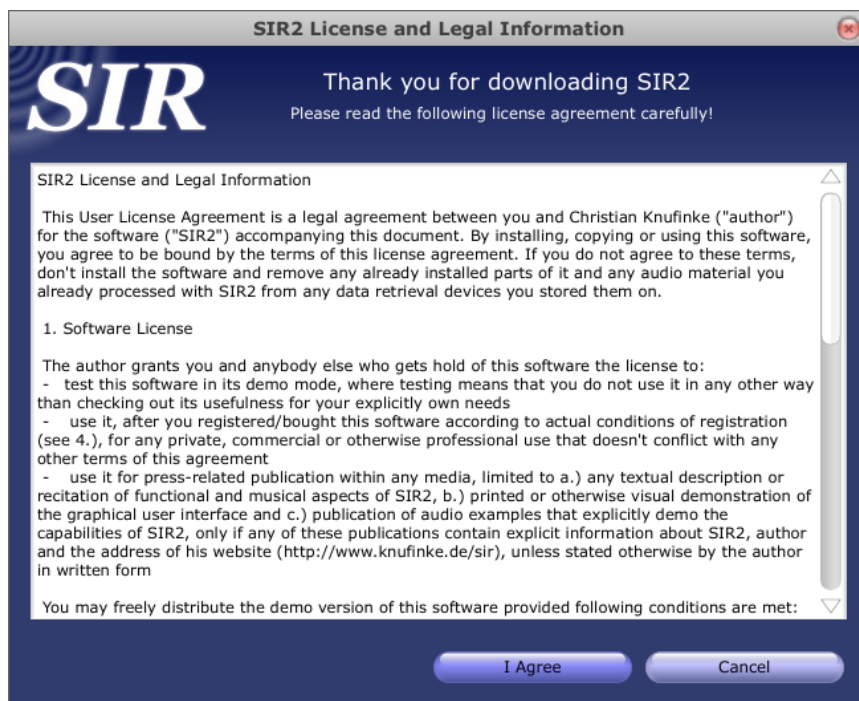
SIR2 License and Legal Information

SIR

Thank you for downloading SIR2
Please read the following license agreement carefully!

SIR2 License and Legal Information

This User License Agreement is a legal agreement between you and Christian Knufinke ("author") for the software ("SIR2") accompanying this document. By installing, copying or using this software, you agree to be bound by the terms of this license agreement. If you do not agree to these terms, don't install the software and remove any already installed parts of it and any audio material you already processed with SIR2 from any data retrieval devices you stored them on.

1. Software License

The author grants you and anybody else who gets hold of this software the license to:
- test this software in its demo mode, where testing means that you do not use it in any other way than checking out its usefulness for your explicitly own needs
- use it, after you registered/bought this software according to actual conditions of registration (see 4.), for any private, commercial or otherwise professional use that doesn't conflict with any other terms of this agreement
- use it for press-related publication within any media, limited to a.) any textual description or recitation of functional and musical aspects of SIR2, b.) printed or otherwise visual demonstration of the graphical user interface and c.) publication of audio examples that explicitly demo the capabilities of SIR2, only if any of these publications contain explicit information about SIR2, author and the address of his website (http://www.knufinke.de/sir), unless stated otherwise by the author in written form

You may freely distribute the demo version of this software provided following conditions are met:

I Agree
Cancel